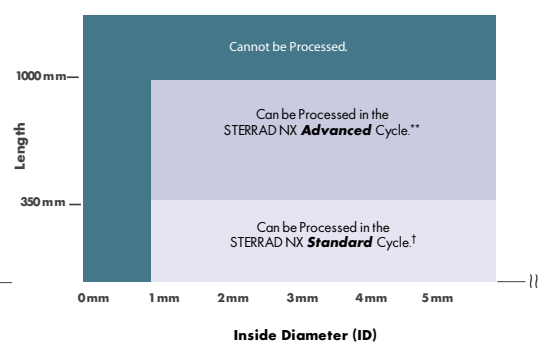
Cannot be Processed.

1000 mm

Can be Processed in the STERRAD NX ***Advanced*** Cycle.**

Length

350 mm

Can be Processed in the STERRAD NX ***Standard*** Cycle.$^{\dagger}$

0 mm 1 mm 2 mm 3 mm 4 mm 5 mm

Inside Diameter (ID)